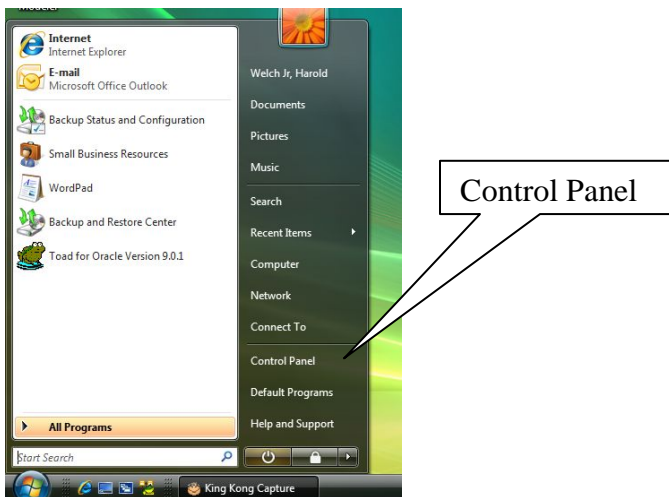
Modeler

Internet
Internet Explorer

E-mail
Microsoft Office Outlook

Backup Status and Configuration

Small Business Resources

WordPad

Backup and Restore Center

Toad for Oracle Version 9.0.1

All Programs

Start Search

Welch Jr, Harold

Documents

Pictures

Music

Search

Recent Items

Computer

Network

Connect To

Control Panel

Default Programs

Help and Support

King Kong Capture

Control Panel